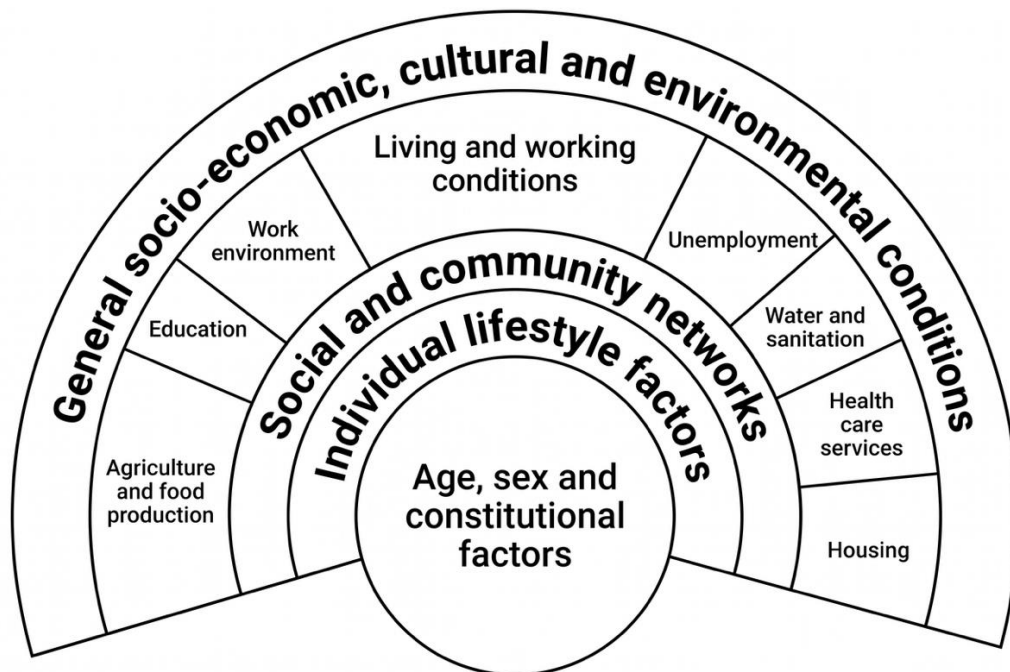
General socio-economic, cultural and environmental conditions

Living and working conditions

Work environment

Education

Agriculture and food production

Unemployment

Water and sanitation

Health care services

Housing

Social and community networks

Individual lifestyle factors

Age, sex and constitutional factors